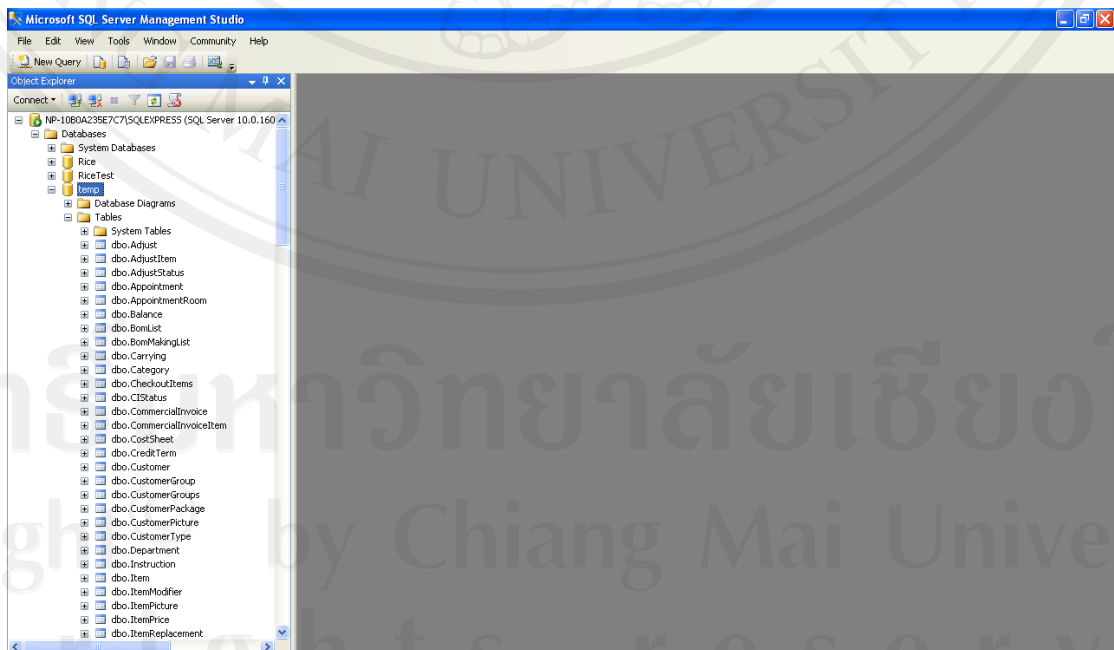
Microsoft SQL Server Management Studio

File Edit View Tools Window Community Help

New Query

Object Explorer

Connect ▾

NP-10B0A235E7C7\SQLEXPRESS (SQL Server 10.0.160
Databases
System Databases
Rice
RiceTest
temp
Database Diagrams
Tables
System Tables
dbo.Adjust
dbo.AdjustItem
dbo.AdjustStatus
dbo.Appointment
dbo.AppointmentRoom
dbo.Balance
dbo.BomList
dbo.BomMakingList
dbo.Carrying
dbo.Category
dbo.CheckoutItems
dbo.CIStatus
dbo.CommercialInvoice
dbo.CommercialInvoiceItem
dbo.CostSheet
dbo.CreditTerm
dbo.Customer
dbo.CustomerGroup
dbo.CustomerGroups
dbo.CustomerPackage
dbo.CustomerPicture
dbo.CustomerType
dbo.Department
dbo.Instruction
dbo.Item
dbo.ItemModifier
dbo.ItemPicture
dbo.ItemPrice
dbo.ItemReplacement

AI UNIVERSITY
ลิขสิทธิ์มหาวิทยาลัยเชียงใหม่
ght by Chiang Mai Unive
r i g h t s r e s e r v